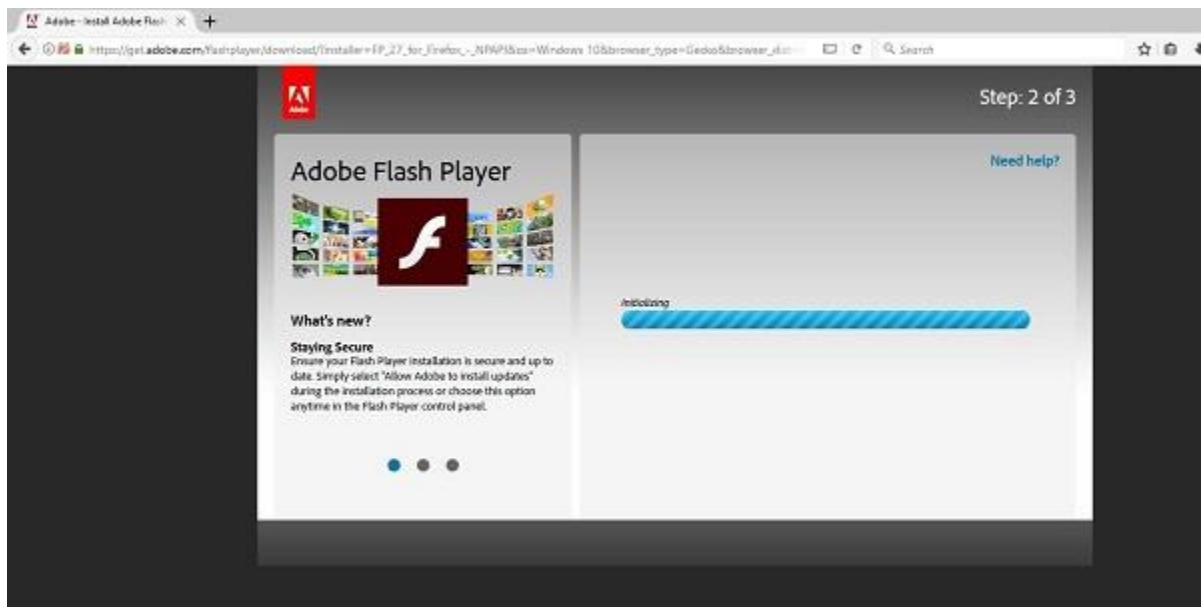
Adobe - Install Adobe Flash

https://get.adobe.com/flashplayer/download/?installer=FP_27_for_Firefox_-_NPAPI&os=Windows 10&browser_type=Gecko&browser_dist

Search

Adobe

Step: 2 of 3

Adobe Flash Player

What's new?

Staying Secure
Ensure your Flash Player installation is secure and up to date. Simply select "Allow Adobe to install updates" during the installation process or choose this option anytime in the Flash Player control panel.

Need help?

Initializing